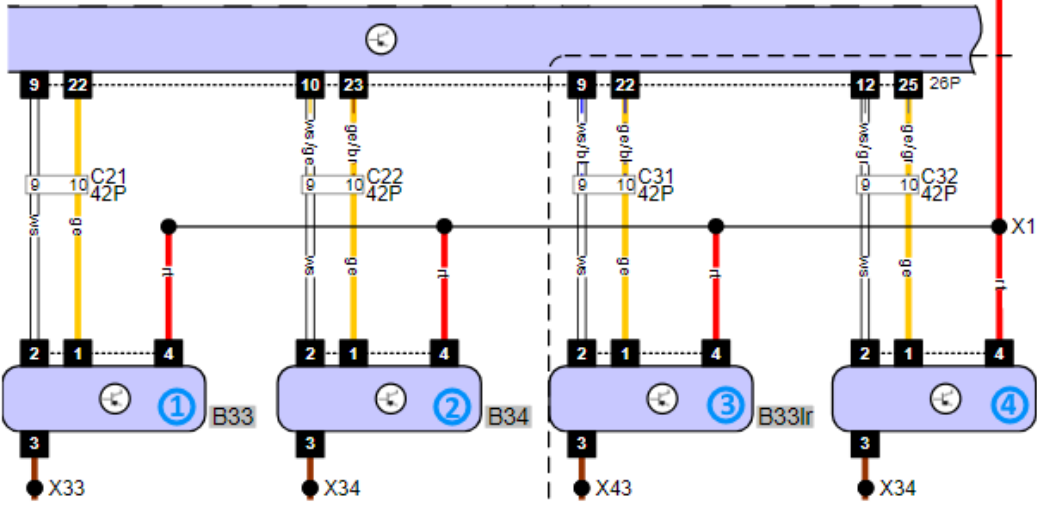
9 22 10 23 9 22 12 25 26P

ws ws/ge ge/br ws/bl ge/bl ws/gr ge/gr

9 10 C21 42P
9 10 C22 42P
9 10 C31 42P
9 10 C32 42P

ws ge rt ws ge rt ws ge rt ws ge rt

X1

2 1 4
① B33
3
X33

2 1 4
② B34
3
X34

2 1 4
③ B33lr
3
X43

2 1 4
④
3
X34